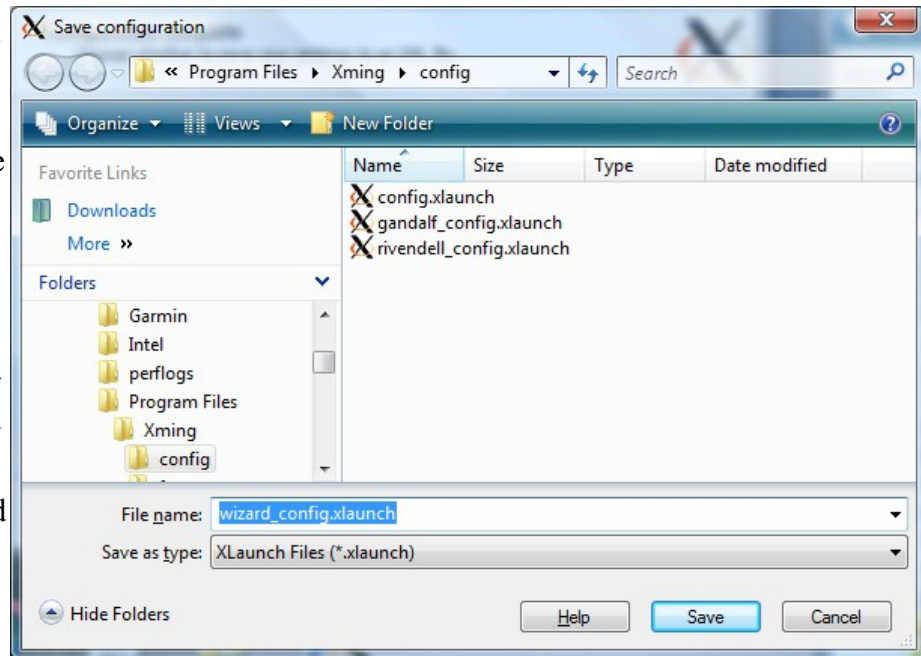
Save configuration

« Program Files ▸ Xming ▸ config

Search

Organize ▾ Views ▾ New Folder

Favorite Links

Downloads

More »

Folders

Garmin

Intel

perflogs

Program Files

Xming

config

| Name | Size | Type | Date modified |
|---|---|---|---|
| config.xlaunch | | | |
| gandalf_config.xlaunch | | | |
| rivendell_config.xlaunch | | | |

File name: wizard_config.xlaunch

Save as type: XLaunch Files (*.xlaunch)

Hide Folders

Help

Save

Cancel